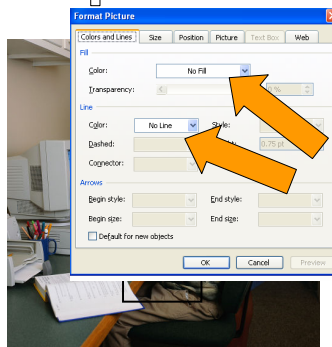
Format Picture

Colors and Lines | Size | Position | Picture | Text Box | Web

Fill

Color: No Fill

Transparency: 0 %

Line

Color: No Line

Style:

Dashed:

0.75 pt

Connector:

Arrows

Begin style:

End style:

Begin size:

End size:

Default for new objects

OK

Cancel

Preview